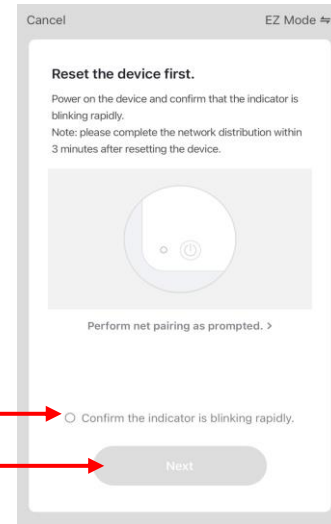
Cancel

EZ Mode ⇌

Reset the device first.

Power on the device and confirm that the indicator is blinking rapidly.
Note: please complete the network distribution within 3 minutes after resetting the device.

Perform net pairing as prompted. >

Confirm the indicator is blinking rapidly.

Next